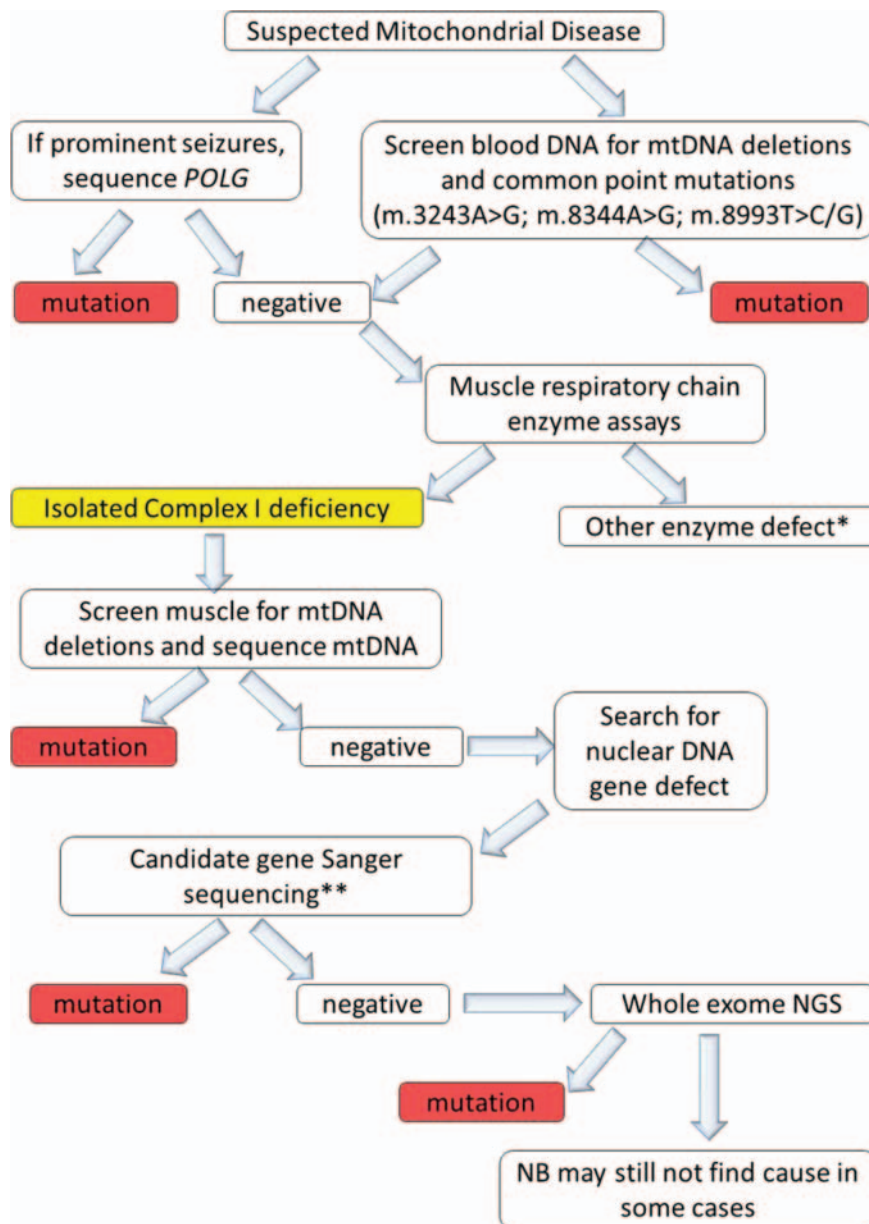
Suspected Mitochondrial Disease

If prominent seizures, sequence *POLG*

Screen blood DNA for mtDNA deletions and common point mutations (m.3243A>G; m.8344A>G; m.8993T>C/G)

mutation

negative

mutation

Muscle respiratory chain enzyme assays

Isolated Complex I deficiency

Other enzyme defect*

Screen muscle for mtDNA deletions and sequence mtDNA

mutation

negative

Search for nuclear DNA gene defect

Candidate gene Sanger sequencing**

mutation

negative

Whole exome NGS

mutation

NB may still not find cause in some cases